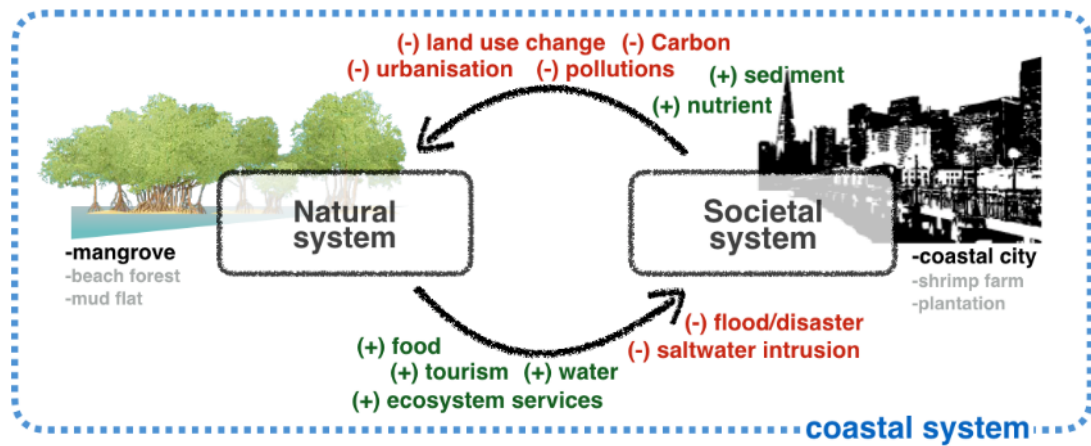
(-) land use change (-) Carbon
(-) urbanisation (-) pollutions
(+) sediment
(+) nutrient

Natural system

Societal system

-mangrove
-beach forest
-mud flat

-coastal city
-shrimp farm
-plantation

(-) flood/disaster
(-) saltwater intrusion

(+) food
(+) tourism (+) water
(+) ecosystem services

coastal system